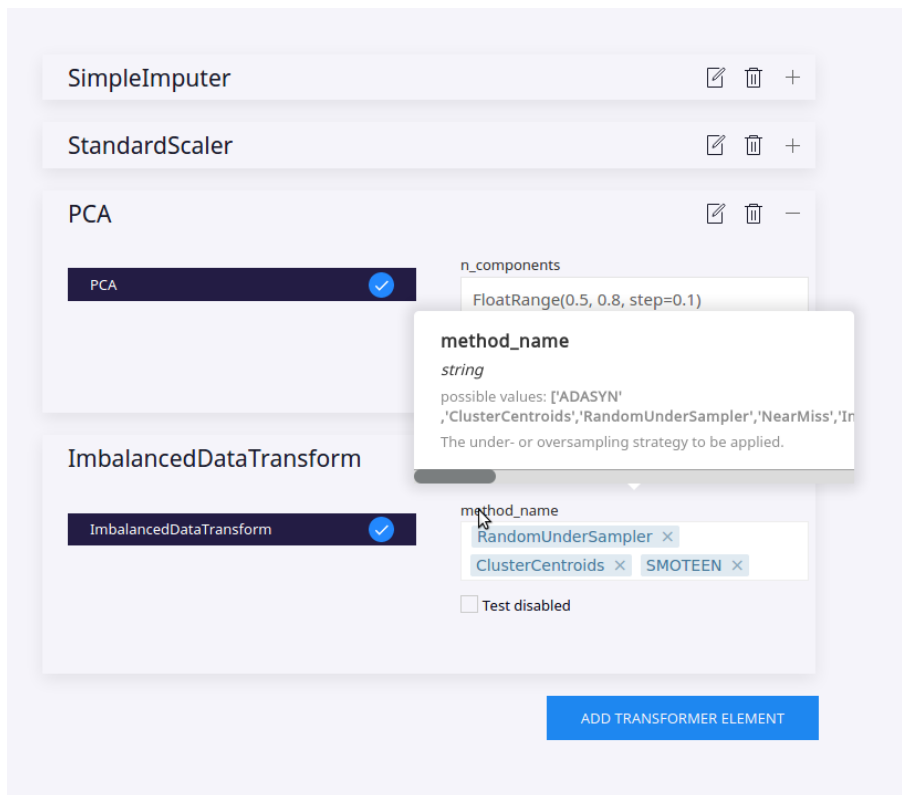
SimpleImputer

StandardScaler

PCA

PCA

n_components

FloatRange(0.5, 0.8, step=0.1)

method_name

string

possible values: ['ADASYN' ,'ClusterCentroids','RandomUnderSampler','NearMiss','In

The under- or oversampling strategy to be applied.

ImbalancedDataTransform

ImbalancedDataTransform

method_name

RandomUnderSampler ×

ClusterCentroids × SMOTEEN ×

Test disabled

ADD TRANSFORMER ELEMENT